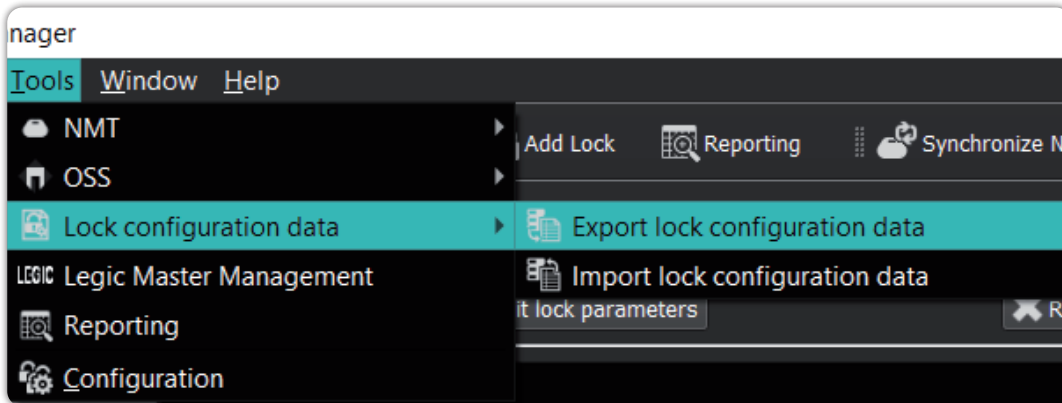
nager

Tools Window Help

NMT
OSS
Lock configuration data
LEGIC Legic Master Management
Reporting
Configuration

Add Lock Reporting Synchronize N

Export lock configuration data
Import lock configuration data

it lock parameters

R